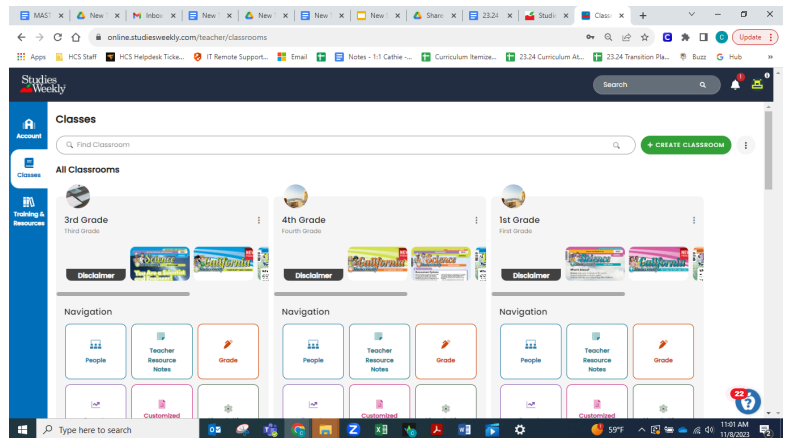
MAST | New | Inbox | New | New | New | New | Share | 23.24 | Studie | Class × | +

online.studiesweekly.com/teacher/classrooms

Update

Apps | HCS Staff | HCS Helpdesk Ticke... | IT Remote Support... | Email | Notes - 1:1 Cathie -... | Curriculum Itemize... | 23.24 Curriculum At... | 23.24 Transition Pla... | Buzz | Hub

Studies Weekly

Search

Account

Classes

Training & Resources

Classes

Find Classroom

+ CREATE CLASSROOM

All Classrooms

3rd Grade
Third Grade

Disclaimer

Navigation

People

Teacher Resource Notes

Grade

Customized

4th Grade
Fourth Grade

Disclaimer

Navigation

People

Teacher Resource Notes

Grade

Customized

1st Grade
First Grade

Disclaimer

Navigation

People

Teacher Resource Notes

Grade

Customized

22

Type here to search

59°F

11:01 AM
11/8/2023

2